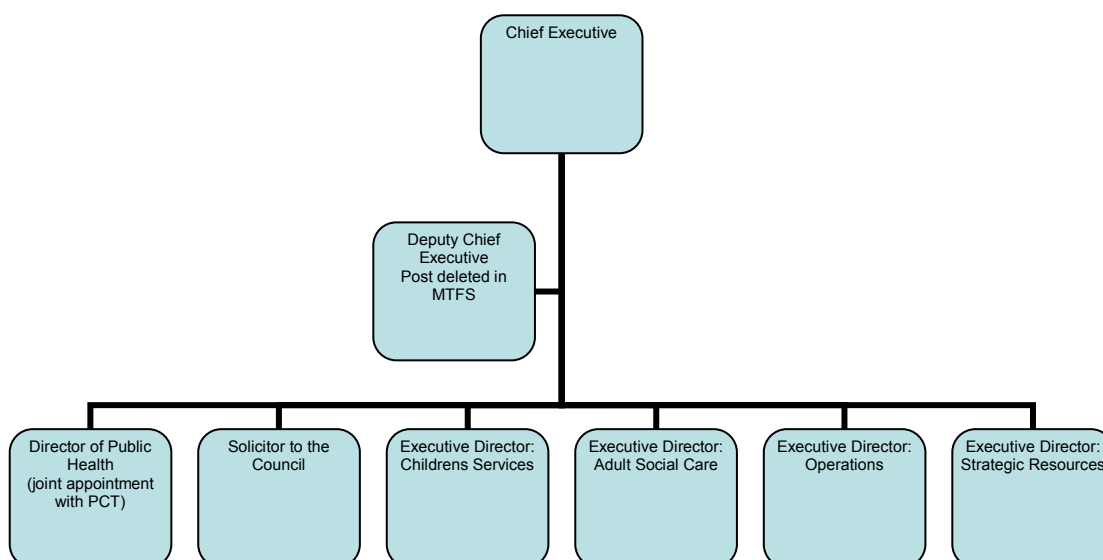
Chief Executive

Deputy Chief Executive
Post deleted in MTFS

Director of Public Health (joint appointment with PCT)

Solicitor to the Council

Executive Director: Childrens Services

Executive Director: Adult Social Care

Executive Director: Operations

Executive Director: Strategic Resources